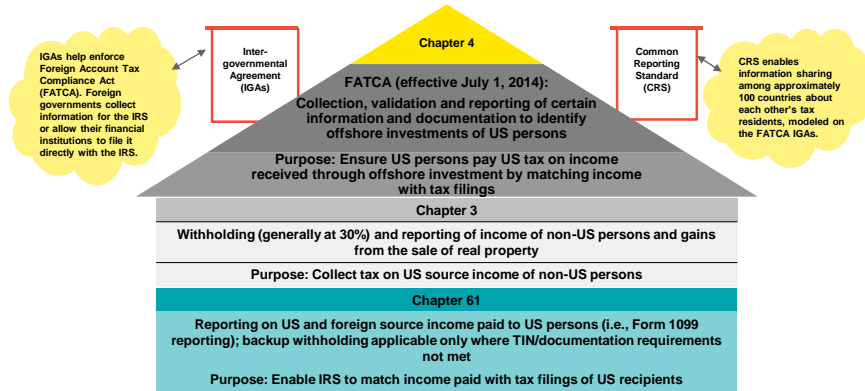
IGAs help enforce Foreign Account Tax Compliance Act (FATCA). Foreign governments collect information for the IRS or allow their financial institutions to file it directly with the IRS.

Intergovernmental Agreement (IGAs)

Chapter 4

Common Reporting Standard (CRS)

CRS enables information sharing among approximately 100 countries about each other's tax residents, modeled on the FATCA IGAs.

FATCA (effective July 1, 2014):
Collection, validation and reporting of certain information and documentation to identify offshore investments of US persons

Purpose: Ensure US persons pay US tax on income received through offshore investment by matching income with tax filings

Chapter 3

Withholding (generally at 30%) and reporting of income of non-US persons and gains from the sale of real property

Purpose: Collect tax on US source income of non-US persons

Chapter 61

Reporting on US and foreign source income paid to US persons (i.e., Form 1099 reporting); backup withholding applicable only where TIN/documentation requirements not met

Purpose: Enable IRS to match income paid with tax filings of US recipients